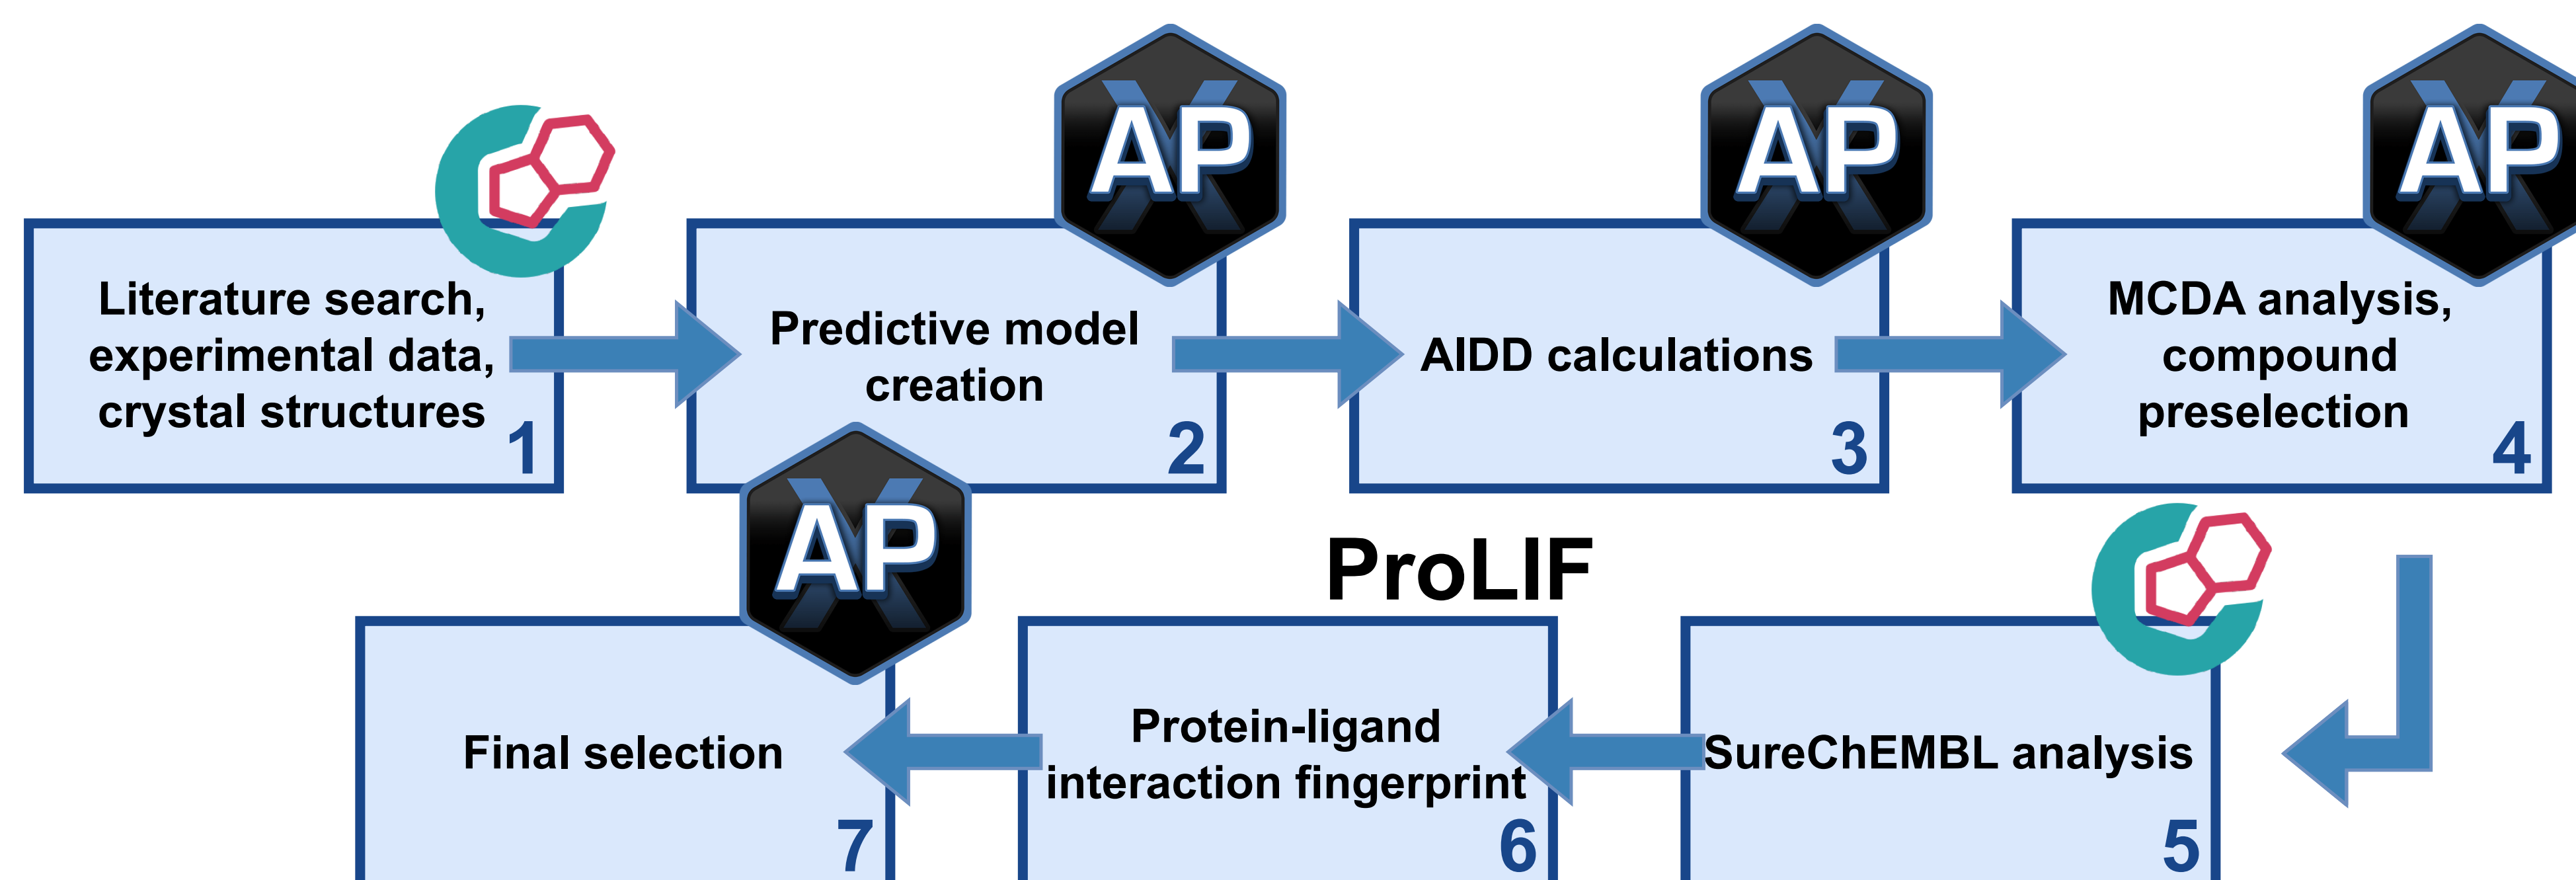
Literature search, experimental data, crystal structures
1

AP

Predictive model creation
2

AP

AIDD calculations
3

AP

MCDA analysis, compound preselection
4

AP

ProLIF

Final selection
7

Protein-ligand interaction fingerprint
6

SureChEMBL analysis
5